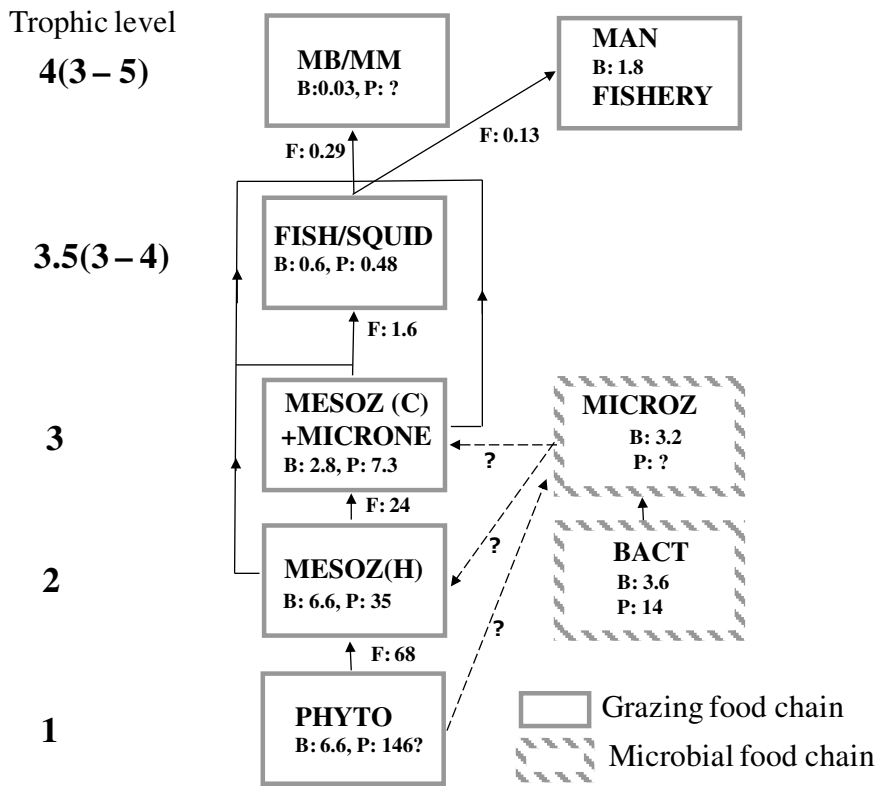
Trophic level

4(3 – 5)

MB/MM
B:0.03, P: ?

MAN
B: 1.8
FISHERY

F: 0.29

F: 0.13

3.5(3 – 4)

FISH/SQUID
B: 0.6, P: 0.48

F: 1.6

3

MESOZ (C)
+MICRONE
B: 2.8, P: 7.3

MICROZ
B: 3.2
P: ?

?

F: 24

2

MESOZ(H)
B: 6.6, P: 35

?

BACT
B: 3.6
P: 14

?

F: 68

1

PHYTO
B: 6.6, P: 146?

Grazing food chain

Microbial food chain